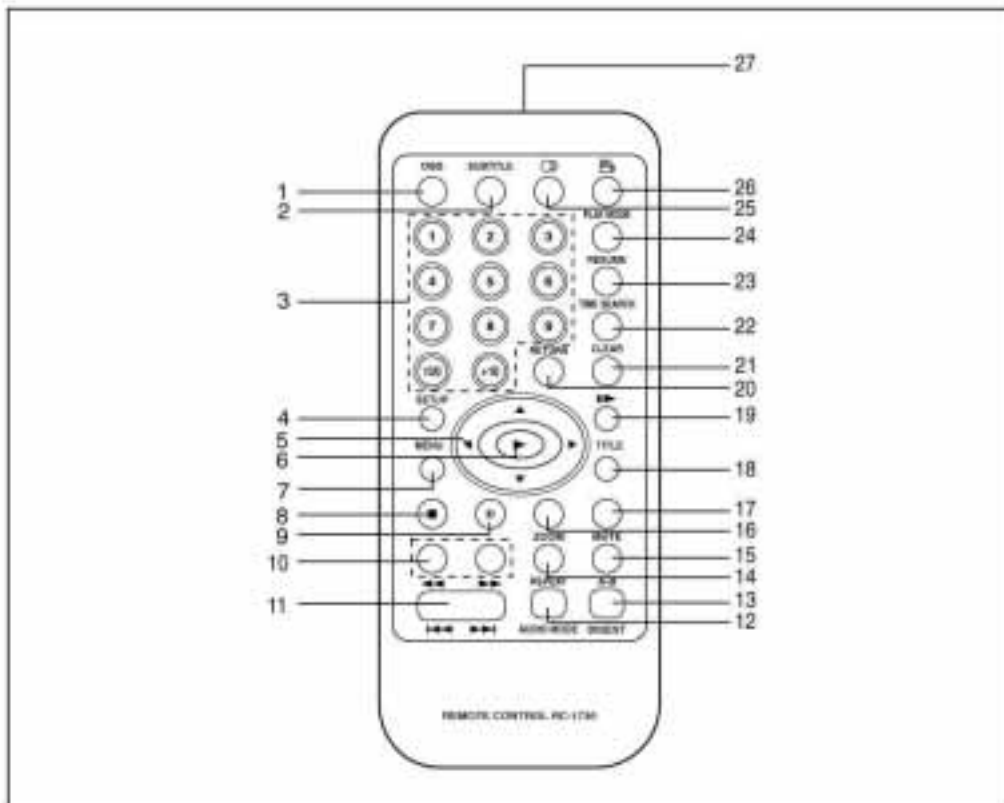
27

OSD SUBTITLE

1
2
3
4
5
6
7
8
9
10
11

1 2 3
4 5 6
7 8 9
10 +10

PLAY MODE
RESUME
TIME SEARCH
RETURN
CLEAR
SETUP
MENU
TITLE
ZOOM
MUTE
REPEAT
ICS
AUDIO MODE
DIGEST

26
25
24
23
22
21
20
19
18
17
16
15
14
13
12

REMOTE CONTROL RC-1730